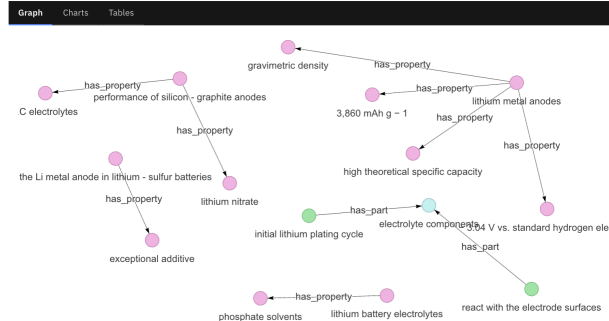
Graph Charts Tables

gravimetric density

has_property

has_property

C electrolytes

performance of silicon - graphite anodes

has_property

3,860 mAh g − 1

lithium metal anodes

has_property

has_property

has_property

the Li metal anode in lithium - sulfur batteries

lithium nitrate

high theoretical specific capacity

has_property

has_part

electrolyte components

3.04 V vs. standard hydrogen ele

initial lithium plating cycle

has_part

exceptional additive

has_property

react with the electrode surfaces

phosphate solvents

lithium battery electrolytes